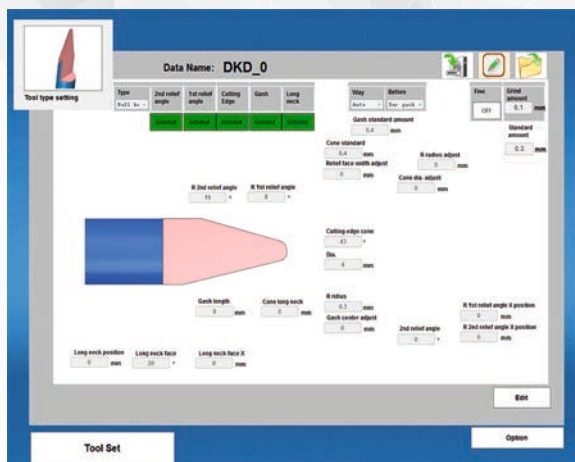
Tool type setting

Data Name: DKD_0

| Type | 2nd relief angle | 1st relief angle | Cutting Edge | Gash | Long neck |
|---|---|---|---|---|---|
| Ball b | Grinded | Grinded | Grinded | Grinded | Grinded |

Way
Auto

Before
Bar gash

Gash standard amount
0.4 mm

Fine
OFF

Grind amount
0.1 mm

Standard amount
0.2 mm

Cone standard
0.4 mm

Relief face width adjust
0 mm

R radius adjust
0 mm

Cone dia. adjust
0 mm

R 2nd relief angle
15 °

R 1st relief angle
8 °

Cutting edge cone
45 °

Dia.
6 mm

Gash length
0 mm

Cone long neck
0 mm

R radius
0.1 mm

Gash center adjust
0 mm

2nd relief angle
0 °

R 1st relief angle X position
0 mm

R 2nd relief angle X position
0 mm

Long neck position
0 mm

Long neck face
20 °

Long neck face X
0 mm

Edit

Tool Set

Option